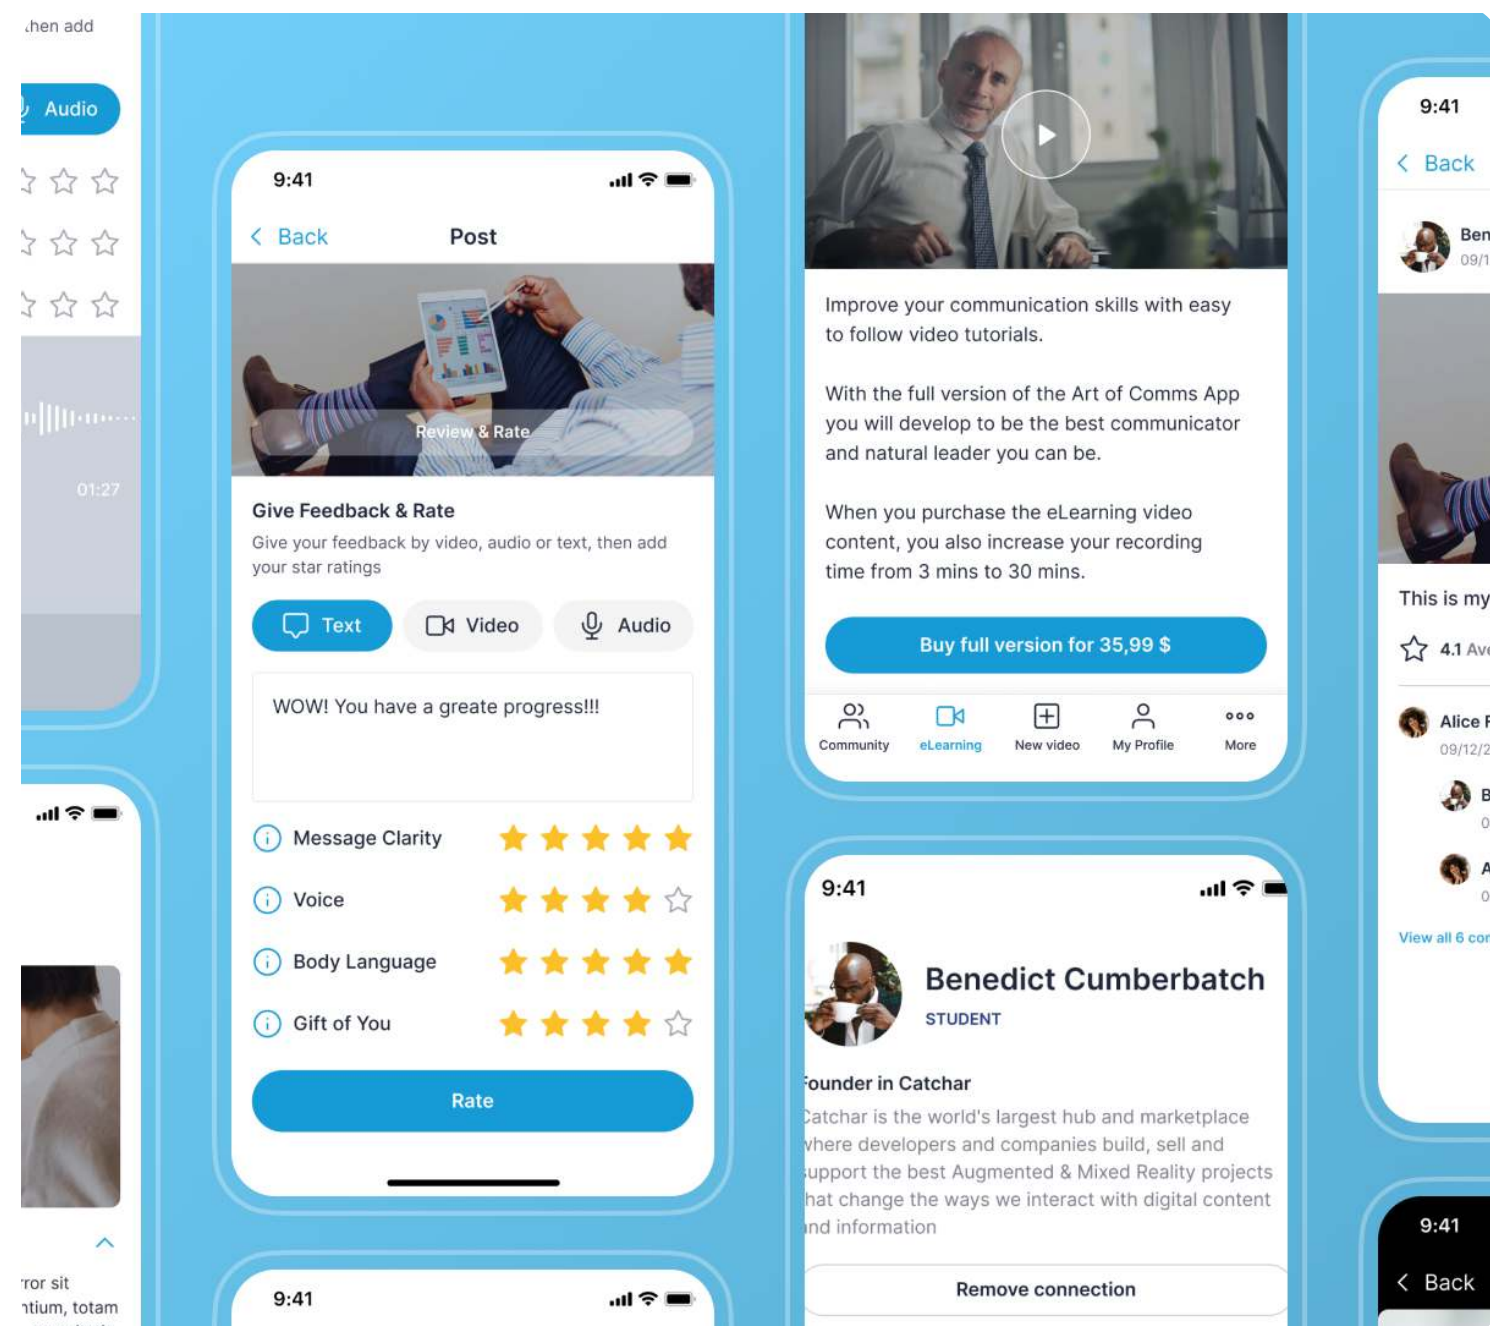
.hen add

Audio

01:27

ror sit
ntium, totam

9:41

Back Post

Review & Rate

Give Feedback & Rate

Give your feedback by video, audio or text, then add your star ratings

Text Video Audio

WOW! You have a greate progress!!!

Message Clarity

Voice

Body Language

Gift of You

Rate

9:41

Improve your communication skills with easy to follow video tutorials.

With the full version of the Art of Comms App you will develop to be the best communicator and natural leader you can be.

When you purchase the eLearning video content, you also increase your recording time from 3 mins to 30 mins.

Buy full version for 35,99 $

Community eLearning New video My Profile More

9:41

Benedict Cumberbatch

STUDENT

Founder in Catchar

Catchar is the world's largest hub and marketplace where developers and companies build, sell and support the best Augmented & Mixed Reality projects that change the ways we interact with digital content and information

Remove connection

9:41

Back

Ben
09/1

This is my

4.1 Av

Alice F
09/12/2

B
0

A
0

View all 6 co

9:41

Back